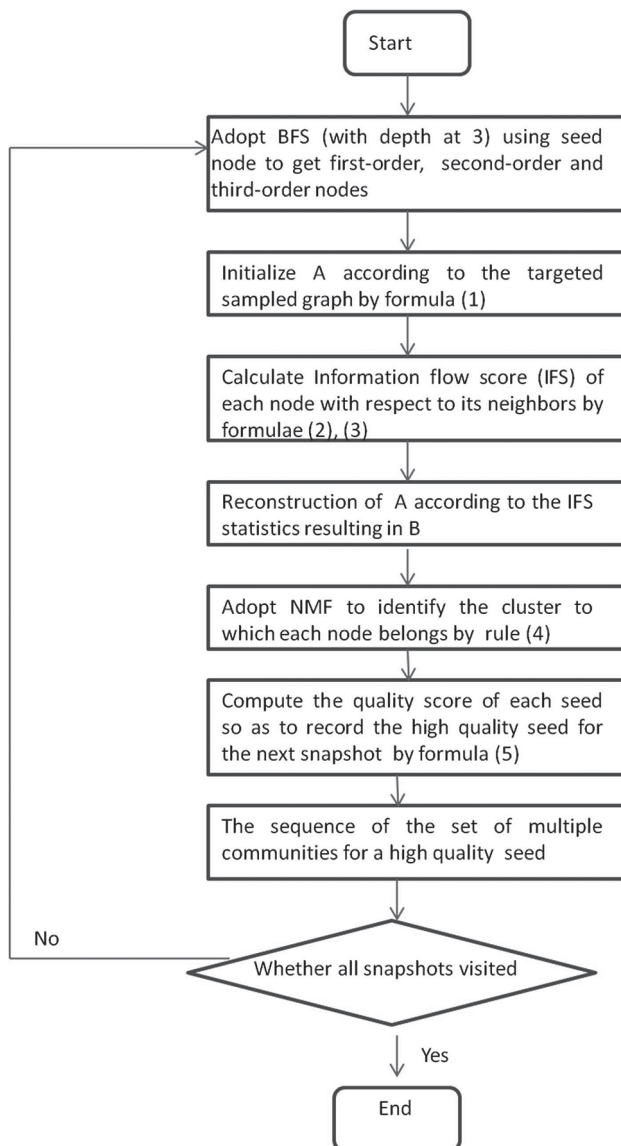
Start

Adopt BFS (with depth at 3) using seed node to get first-order, second-order and third-order nodes

Initialize A according to the targeted sampled graph by formula (1)

Calculate Information flow score (IFS) of each node with respect to its neighbors by formulae (2), (3)

Reconstruction of A according to the IFS statistics resulting in B

Adopt NMF to identify the cluster to which each node belongs by rule (4)

Compute the quality score of each seed so as to record the high quality seed for the next snapshot by formula (5)

The sequence of the set of multiple communities for a high quality seed

No

Whether all snapshots visited

Yes

End